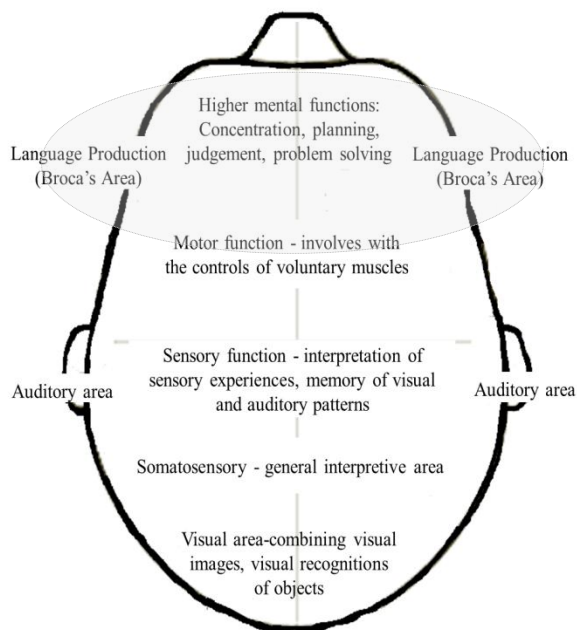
Higher mental functions: Concentration, planning, judgement, problem solving

Language Production (Broca's Area)

Language Production (Broca's Area)

Motor function - involves with the controls of voluntary muscles

Auditory area

Sensory function - interpretation of sensory experiences, memory of visual and auditory patterns

Auditory area

Somatosensory - general interpretive area

Visual area-combining visual images, visual recognitions of objects